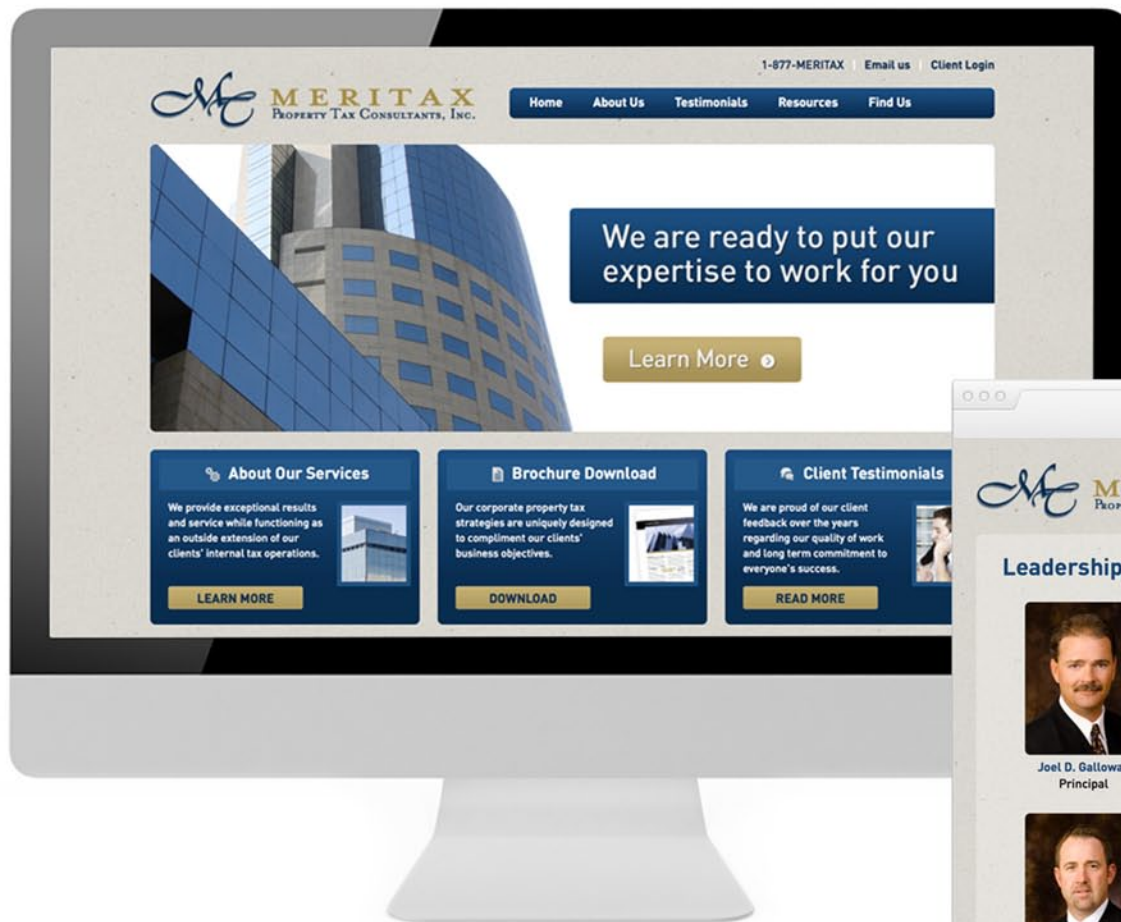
1-877-MERITAX | Email us | Client Login

MC MERITAX
Property Tax Consultants, Inc.

Home About Us Testimonials Resources Find Us

We are ready to put our expertise to work for you

Learn More

About Our Services

We provide exceptional results and service while functioning as an outside extension of our clients' internal tax operations.

LEARN MORE

Brochure Download

Our corporate property tax strategies are uniquely designed to compliment our clients' business objectives.

DOWNLOAD

Client Testimonials

We are proud of our client feedback over the years regarding our quality of work and long term commitment to everyone's success.

READ MORE

MC M
Prop

Leadership

Joel D. Gallowa
Principal